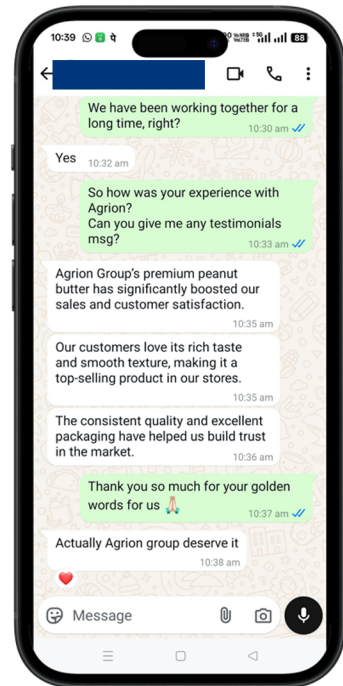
10:39 पे 88

We have been working together for a long time, right?
10:30 am

Yes
10:32 am

So how was your experience with Agrion?
Can you give me any testimonials msg?
10:33 am

Agrion Group's premium peanut butter has significantly boosted our sales and customer satisfaction.
10:35 am

Our customers love its rich taste and smooth texture, making it a top-selling product in our stores.
10:35 am

The consistent quality and excellent packaging have helped us build trust in the market.
10:36 am

Thank you so much for your golden words for us 🙏
10:37 am

Actually Agrion group deserve it
10:38 am

❤️

Message